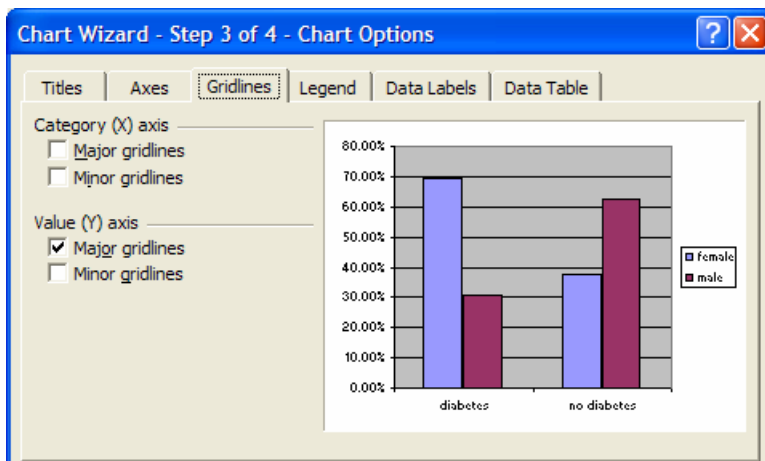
Chart Wizard - Step 3 of 4 - Chart Options

Titles | Axes | Gridlines | Legend | Data Labels | Data Table

Category (X) axis
Major gridlines
Minor gridlines

Value (Y) axis
Major gridlines
Minor gridlines

80.00%
70.00%
60.00%
50.00%
40.00%
30.00%
20.00%
10.00%
0.00%

diabetes
no diabetes

female
male